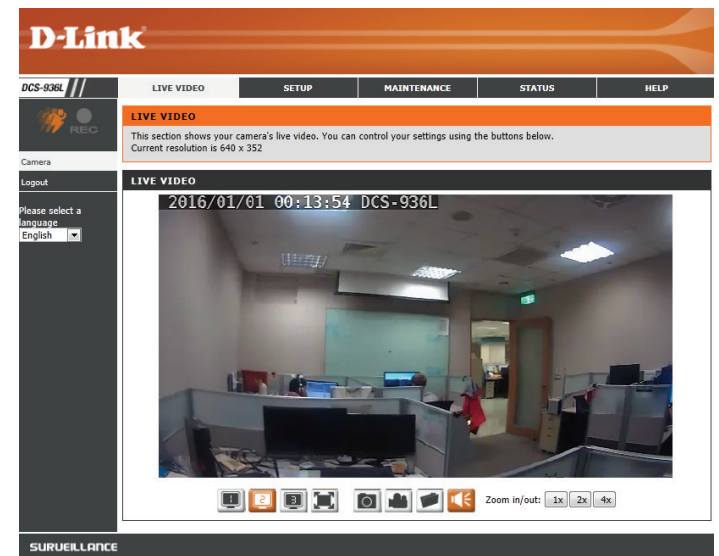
D-Link

DCS-936L

LIVE VIDEO | SETUP | MAINTENANCE | STATUS | HELP

REC

Camera

Logout

Please select a language
English

LIVE VIDEO

This section shows your camera's live video. You can control your settings using the buttons below.
Current resolution is 640 x 352

LIVE VIDEO

2016/01/01 00:13:54 DCS-936L

1 2 3

Zoom in/out: 1x 2x 4x

SURVEILLANCE